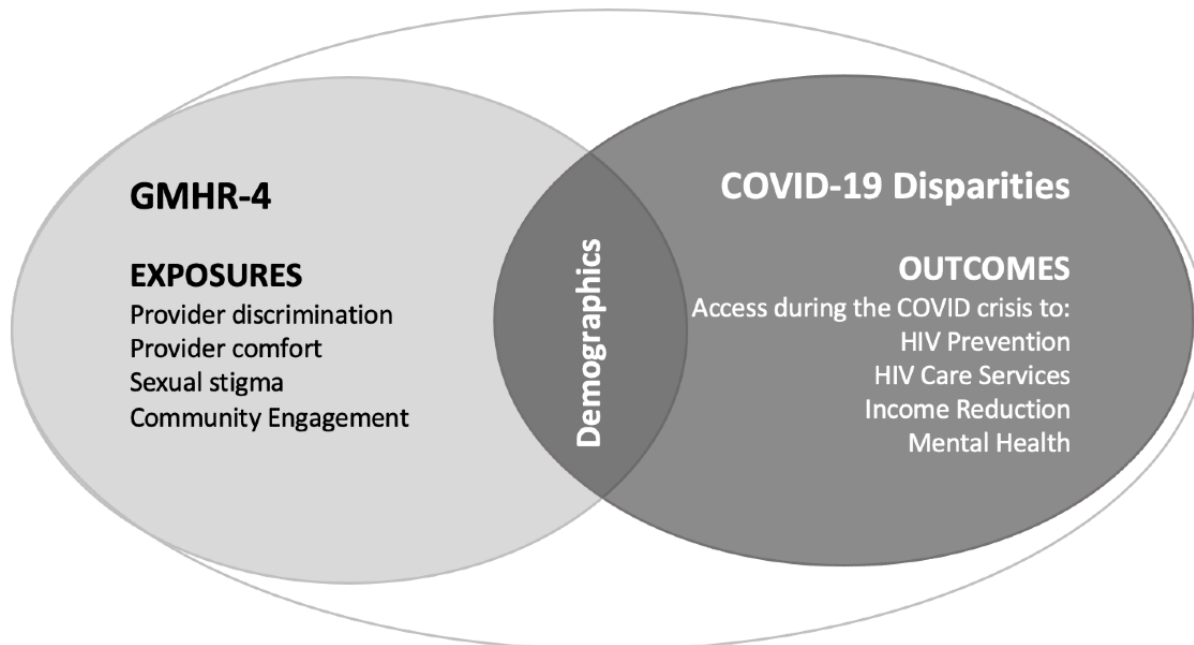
GMHR-4

EXPOSURES
Provider discrimination
Provider comfort
Sexual stigma
Community Engagement

Demographics

COVID-19 Disparities

OUTCOMES
Access during the COVID crisis to:
HIV Prevention
HIV Care Services
Income Reduction
Mental Health